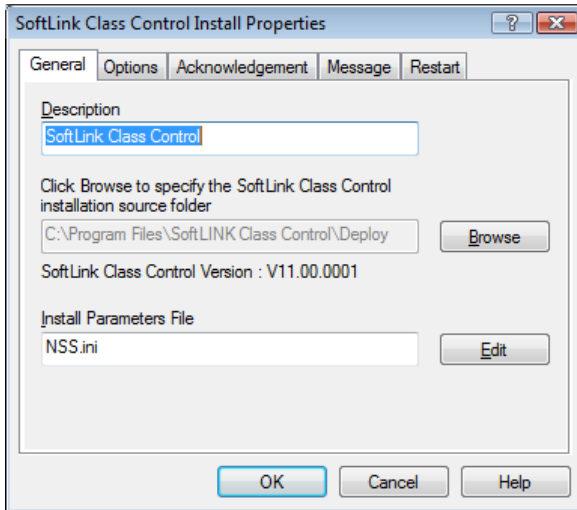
SoftLink Class Control Install Properties

?

General | Options | Acknowledgement | Message | Restart

Description

SoftLink Class Control

Click Browse to specify the SoftLink Class Control installation source folder

C:\Program Files\SoftLINK Class Control\Deploy

Browse

SoftLink Class Control Version : V11.00.0001

Install Parameters File

NSS.ini

Edit

OK

Cancel

Help